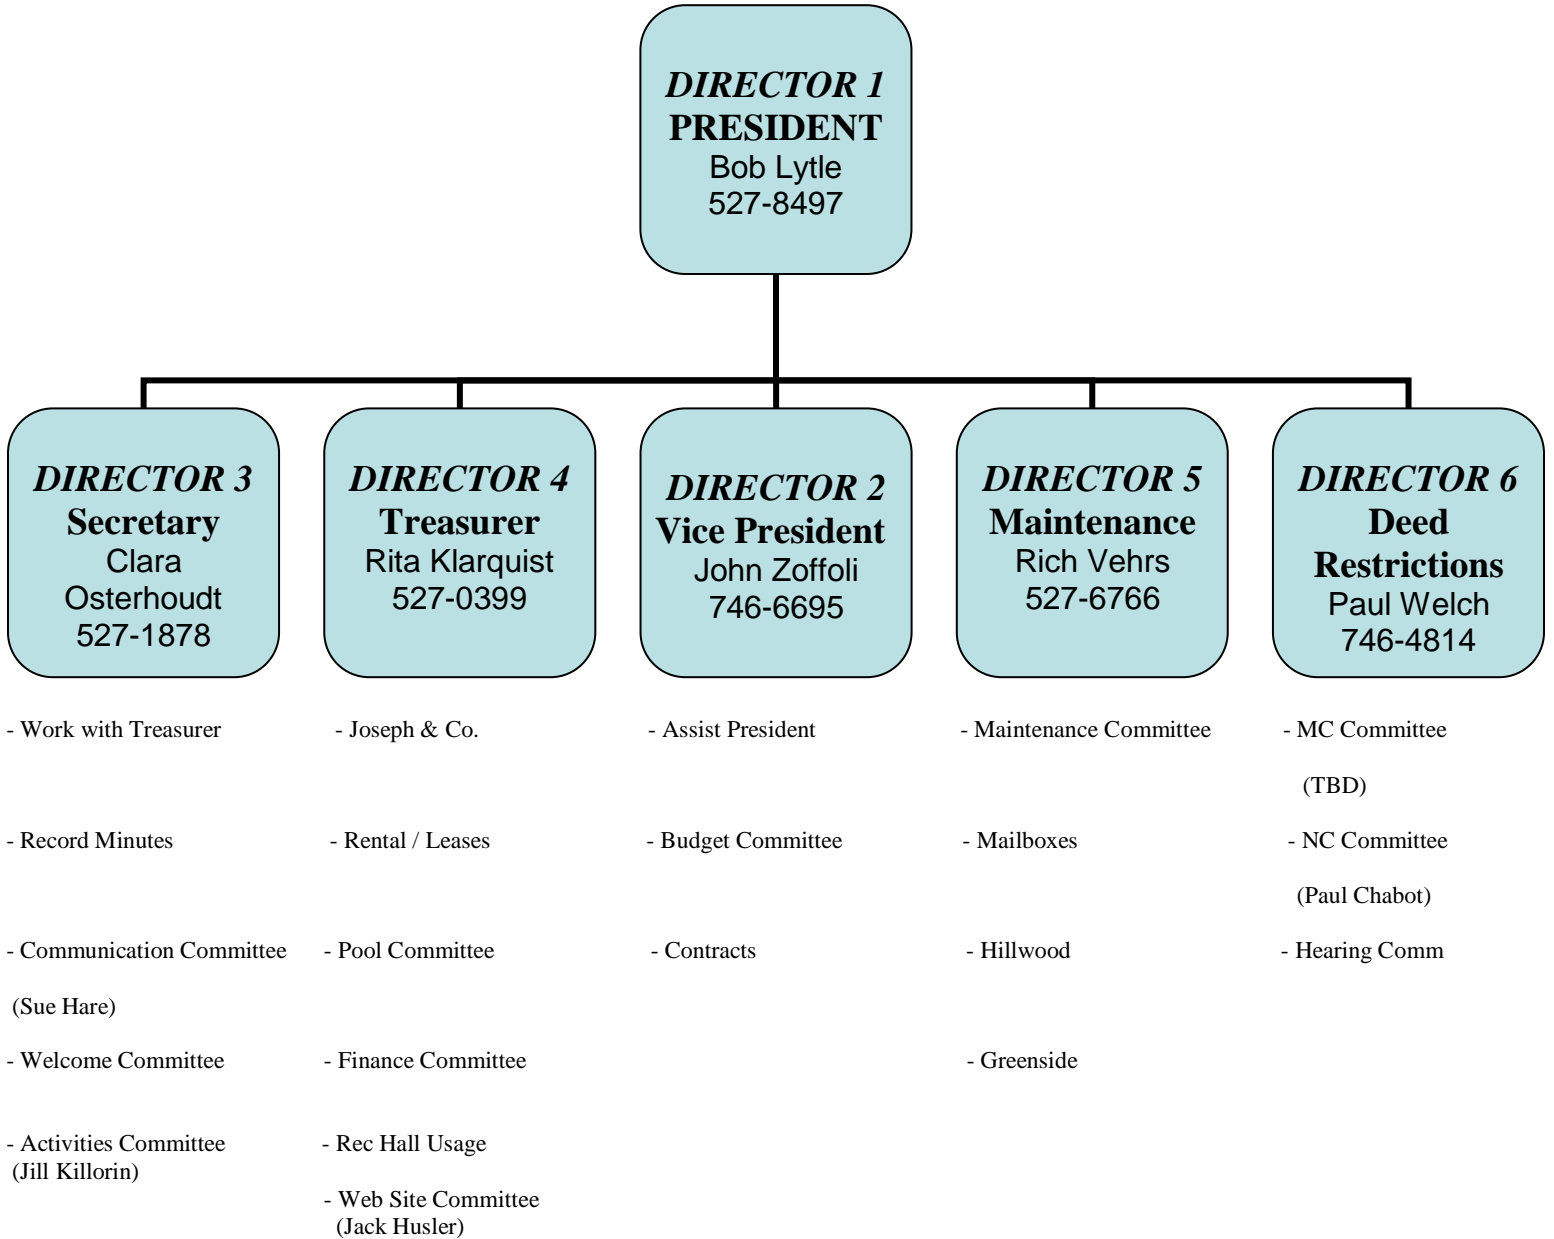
DIRECTOR 1
PRESIDENT
Bob Lytle
527-8497

DIRECTOR 3
Secretary
Clara Osterhoudt
527-1878

- Work with Treasurer

- Record Minutes

- Communication Committee
(Sue Hare)

- Welcome Committee

- Activities Committee
(Jill Killorin)

DIRECTOR 4
Treasurer
Rita Klarquist
527-0399

- Joseph & Co.

- Rental / Leases

- Pool Committee

- Finance Committee

- Rec Hall Usage

- Web Site Committee
(Jack Husler)

DIRECTOR 2
Vice President
John Zoffoli
746-6695

- Assist President

- Budget Committee

- Contracts

DIRECTOR 5
Maintenance
Rich Vehrs
527-6766

- Maintenance Committee

- Mailboxes

- Hillwood

- Greenside

DIRECTOR 6
Deed Restrictions
Paul Welch
746-4814

- MC Committee
(TBD)

- NC Committee
(Paul Chabot)

- Hearing Comm